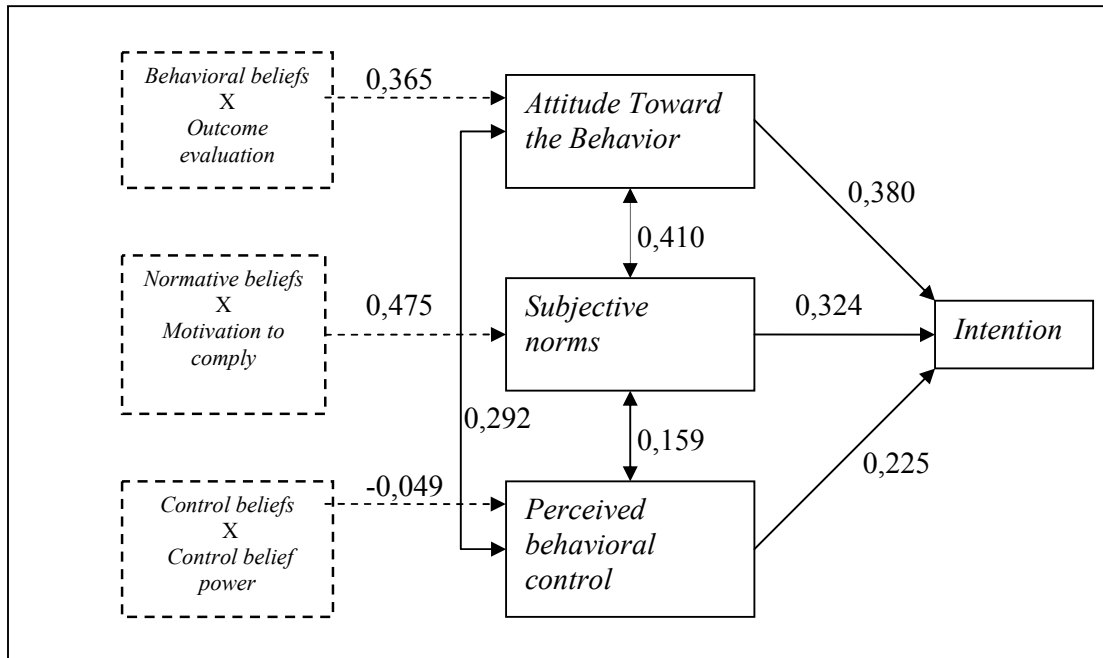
Behavioral beliefs
X
Outcome evaluation

0,365

Attitude Toward the Behavior

0,380

0,410

Normative beliefs
X
Motivation to comply

0,475

Subjective norms

0,324

Intention

0,292

0,159

0,225

Control beliefs
X
Control belief power

-0,049

Perceived behavioral control